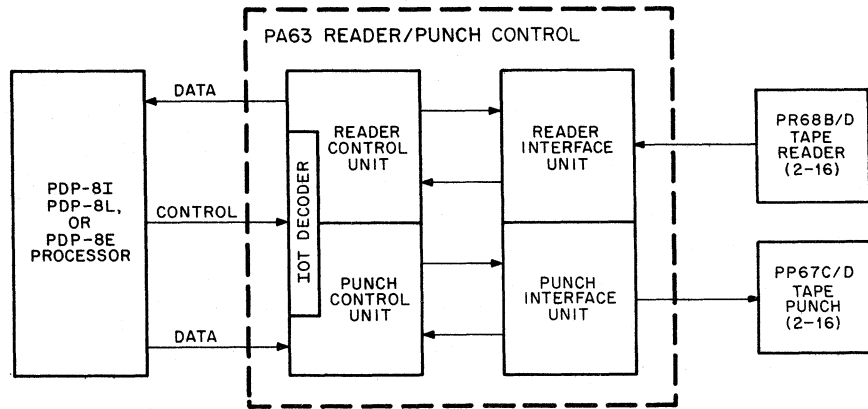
PA63 READER/PUNCH CONTROL

PDP-8I PDP-8L, OR PDP-8E PROCESSOR

DATA

CONTROL

DATA

IOT DECODER

READER CONTROL UNIT

PUNCH CONTROL UNIT

READER INTERFACE UNIT

PUNCH INTERFACE UNIT

PR68B/D TAPE READER (2-16)

PP67C/D TAPE PUNCH (2-16)